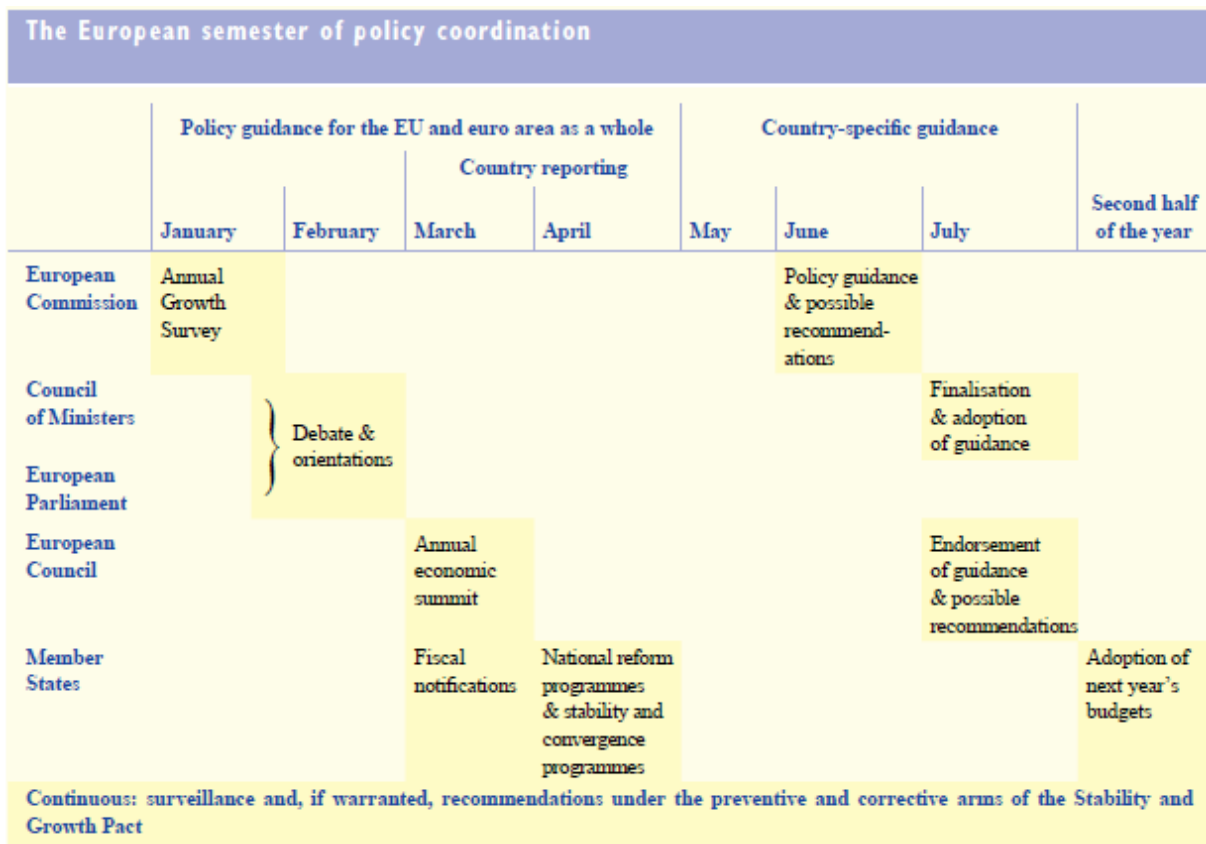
The European semester of policy coordination

| | Policy guidance for the EU and euro area as a whole | | | | Country-specific guidance | | | |
|---|---|---|---|---|---|---|---|---|
| | | | Country reporting | | | | | |
| | January | February | March | April | May | June | July | Second half of the year |
| European Commission | Annual Growth Survey | | | | | Policy guidance & possible recommendations | | |
| Council of Ministers | | Debate & orientations | | | | | Finalisation & adoption of guidance | |
| European Parliament | | | | | | | | |
| European Council | | | Annual economic summit | | | | Endorsement of guidance & possible recommendations | |
| Member States | | | Fiscal notifications | National reform programmes & stability and convergence programmes | | | | Adoption of next year's budgets |

Continuous: surveillance and, if warranted, recommendations under the preventive and corrective arms of the Stability and Growth Pact